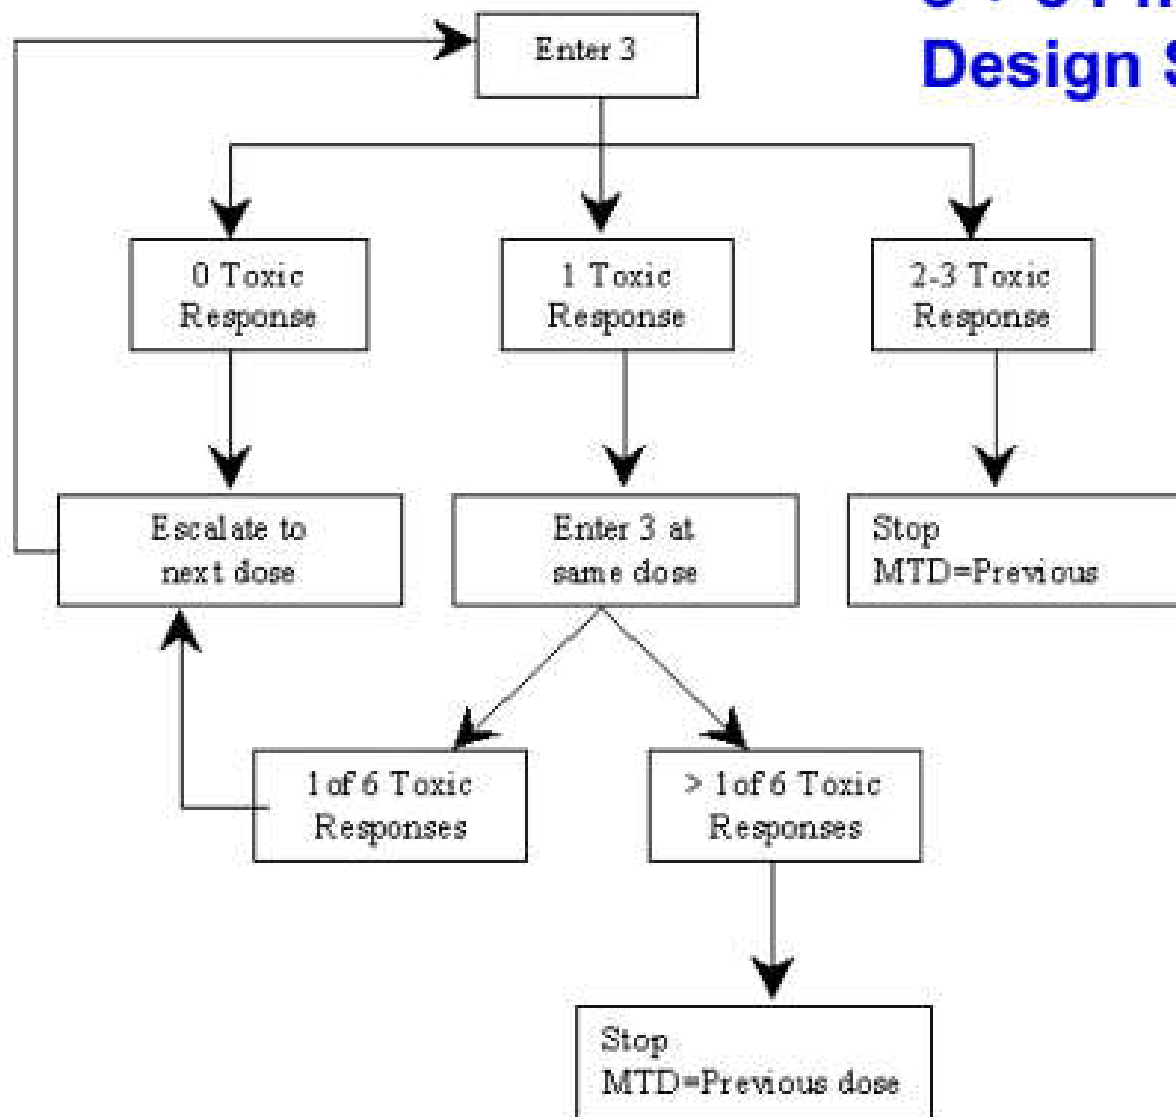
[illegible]
Design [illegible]

Enter 3

0 Toxic Response

1 Toxic Response

2-3 Toxic Response

Escalate to next dose

Enter 3 at same dose

Stop MTD=Previous

1 of 6 Toxic Responses

> 1 of 6 Toxic Responses

Stop MTD=Previous dose